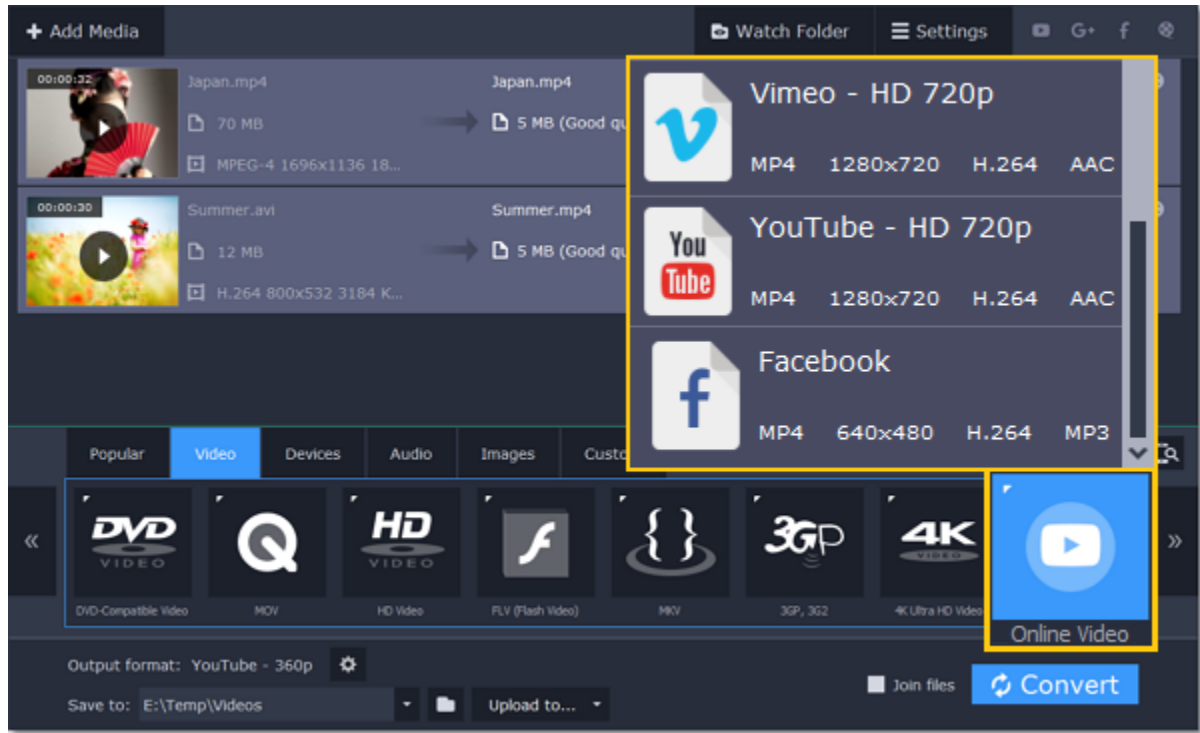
+ Add Media

Watch Folder

Settings

00:00:32

Japan.mp4

70 MB

MPEG-4 1696x1136 18...

Japan.mp4

5 MB (Good qu

00:00:30

Summer.avi

12 MB

H.264 800x532 3184 K...

Summer.mp4

5 MB (Good qu

Vimeo - HD 720p

MP4 1280x720 H.264 AAC

YouTube - HD 720p

MP4 1280x720 H.264 AAC

Facebook

MP4 640x480 H.264 MP3

Popular

Video

Devices

Audio

Images

Custo

«

DVD VIDEO

DVD-Compatible Video

MOV

HD VIDEO

HD Video

FLV (Flash Video)

MKV

3GP

3GP, 3G2

4K VIDEO

4K Ultra HD Video

Online Video

»

Output format: YouTube - 360p

Save to: E:\Temp\Videos

Upload to...

Join files

Convert